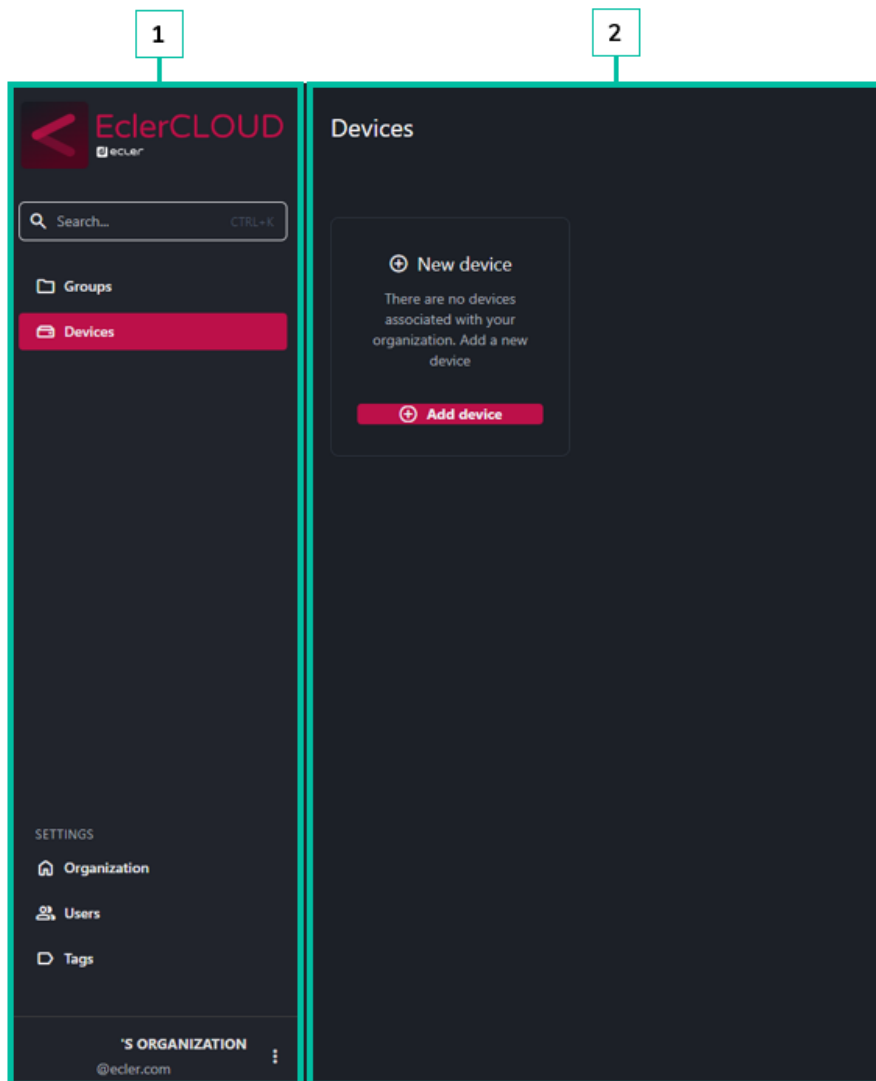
1

2

EclerCLOUD
ecler

Search... CTRL+K

Groups

Devices

SETTINGS

Organization

Users

Tags

'S ORGANIZATION
@ecler.com

Devices

New device

There are no devices associated with your organization. Add a new device

Add device